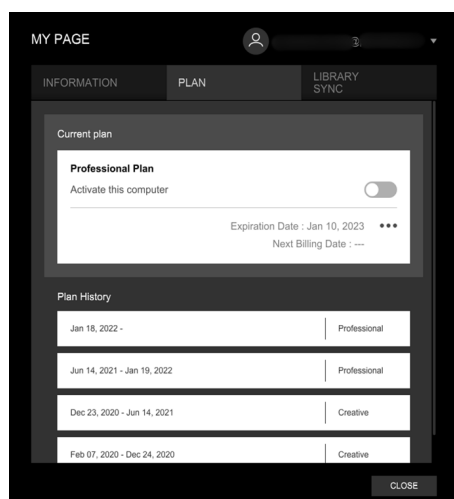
MY PAGE

INFORMATION
PLAN
LIBRARY SYNC

Current plan

Professional Plan
Activate this computer

Expiration Date : Jan 10, 2023
Next Billing Date : ---

Plan History

| | |
|---|---|
| Jan 18, 2022 - | Professional |
| Jun 14, 2021 - Jan 19, 2022 | Professional |
| Dec 23, 2020 - Jun 14, 2021 | Creative |
| Feb 07, 2020 - Dec 24, 2020 | Creative |

CLOSE